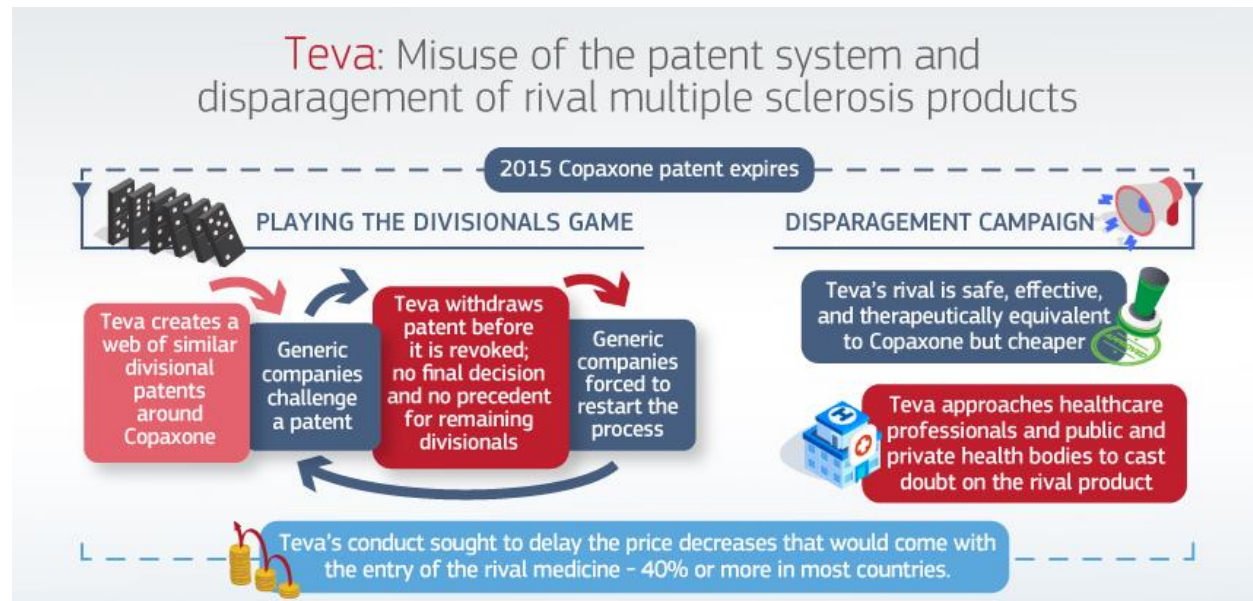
Teva: Misuse of the patent system and disparagement of rival multiple sclerosis products

2015 Copaxone patent expires

PLAYING THE DIVISIONALS GAME

Teva creates a web of similar divisional patents around Copaxone

Generic companies challenge a patent

Teva withdraws patent before it is revoked; no final decision and no precedent for remaining divisionals

Generic companies forced to restart the process

DISPARAGEMENT CAMPAIGN

Teva's rival is safe, effective, and therapeutically equivalent to Copaxone but cheaper

Teva approaches healthcare professionals and public and private health bodies to cast doubt on the rival product

Teva's conduct sought to delay the price decreases that would come with the entry of the rival medicine - 40% or more in most countries.